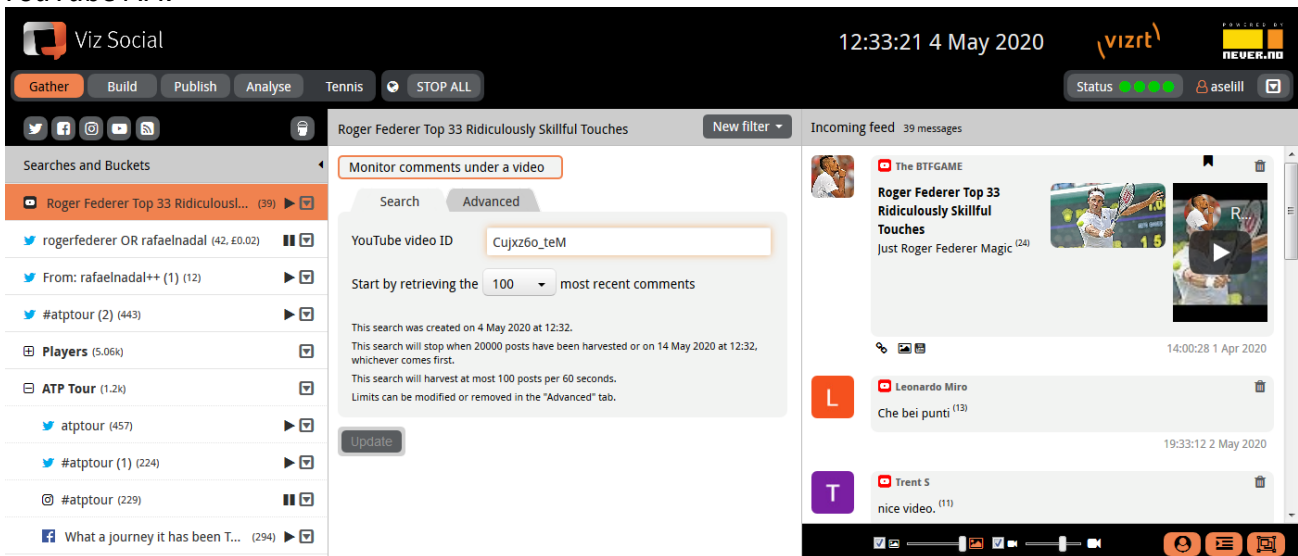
Viz Social

12:33:21 4 May 2020

vizrt

POWERED BY NEVER.NO

Gather Build Publish Analyse Tennis STOP ALL

Status aselill

Searches and Buckets

Roger Federer Top 33 Ridiculousl... (39)

rogerfederer OR rafaelnadal (42, £0.02)

From: rafaelnadal++ (1) (12)

#atptour (2) (443)

Players (5.06k)

ATP Tour (1.2k)

atptour (457)

#atptour (1) (224)

#atptour (229)

What a journey it has been T... (294)

Roger Federer Top 33 Ridiculously Skillful Touches

New filter

Monitor comments under a video

Search Advanced

YouTube video ID Cujxz6o_teM

Start by retrieving the 100 most recent comments

This search was created on 4 May 2020 at 12:32.

This search will stop when 20000 posts have been harvested or on 14 May 2020 at 12:32, whichever comes first.

This search will harvest at most 100 posts per 60 seconds.

Limits can be modified or removed in the "Advanced" tab.

Update

Incoming feed 39 messages

The BTFGAME

Roger Federer Top 33 Ridiculously Skillful Touches

Just Roger Federer Magic (24)

R...

14:00:28 1 Apr 2020

L

Leonardo Miro

Che bei punti (13)

19:33:12 2 May 2020

T

Trent S

nice video. (11)